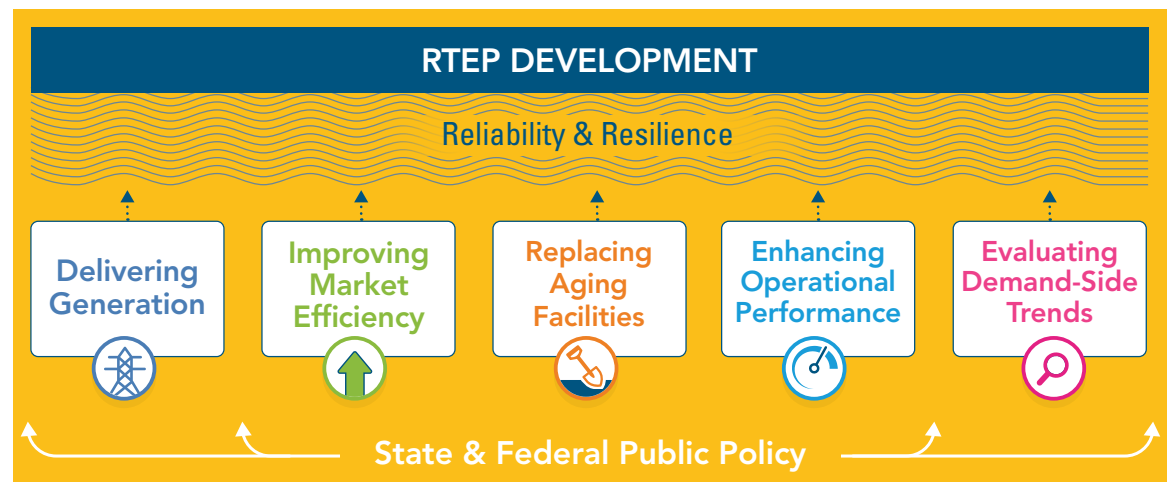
RTEP DEVELOPMENT

Reliability & Resilience

Delivering Generation

Improving Market Efficiency

Replacing Aging Facilities

Enhancing Operational Performance

Evaluating Demand-Side Trends

State & Federal Public Policy